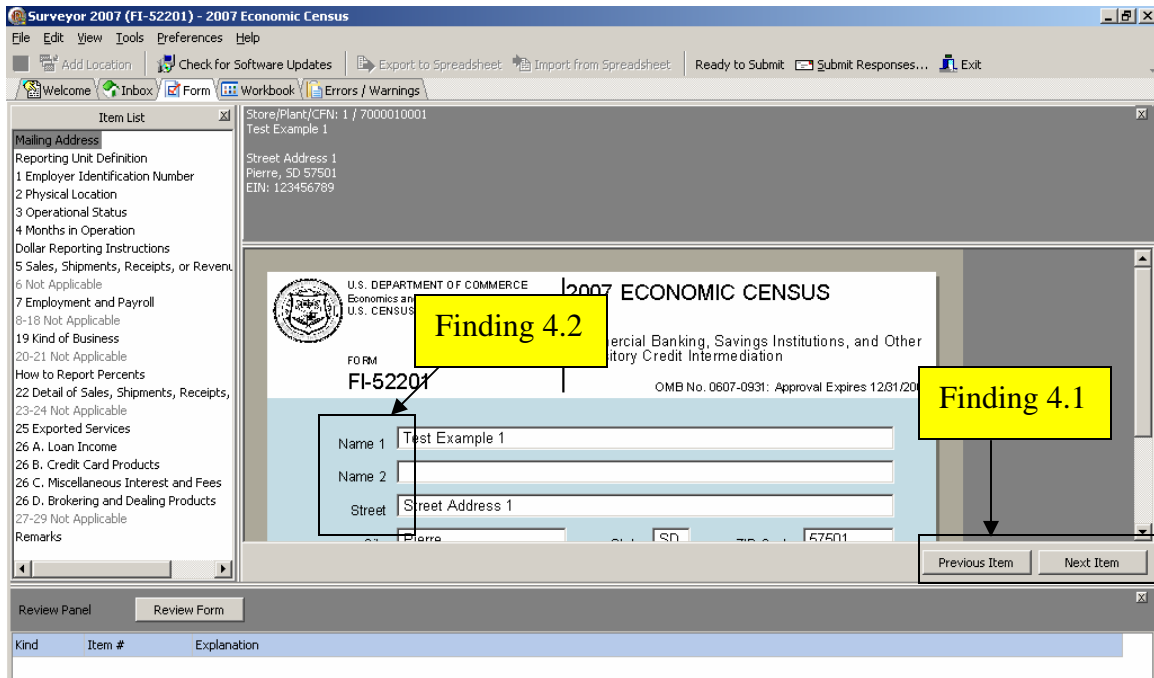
Surveyor 2007 (FI-52201) - 2007 Economic Census

File Edit View Tools Preferences Help

Add Location | Check for Software Updates | Export to Spreadsheet | Import from Spreadsheet | Ready to Submit | Submit Responses... | Exit

Welcome | Inbox | Form | Workbook | Errors / Warnings

Item List

Mailing Address
Reporting Unit Definition
1 Employer Identification Number
2 Physical Location
3 Operational Status
4 Months in Operation
Dollar Reporting Instructions
5 Sales, Shipments, Receipts, or Revenu
6 Not Applicable
7 Employment and Payroll
8-18 Not Applicable
19 Kind of Business
20-21 Not Applicable
How to Report Percents
22 Detail of Sales, Shipments, Receipts,
23-24 Not Applicable
25 Exported Services
26 A. Loan Income
26 B. Credit Card Products
26 C. Miscellaneous Interest and Fees
26 D. Brokering and Dealing Products
27-29 Not Applicable
Remarks

Store/Plant/CFN: 1 / 7000010001
Test Example 1

Street Address 1
Pierre, SD 57501
EIN: 123456789

U.S. DEPARTMENT OF COMMERCE
Economics and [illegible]
U.S. CENSUS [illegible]

FORM
FI-52201

2007 ECONOMIC CENSUS

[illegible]ercial Banking, Savings Institutions, and Other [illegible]itory Credit Intermediation

OMB No. 0607-0931: Approval Expires 12/31/20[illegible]

Finding 4.2

Finding 4.1

Name 1 Test Example 1
Name 2
Street Street Address 1
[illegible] Pierre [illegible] SD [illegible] 57501

Previous Item
Next Item

Review Panel
Review Form

| Kind | Item # | Explanation |
|---|---|---|